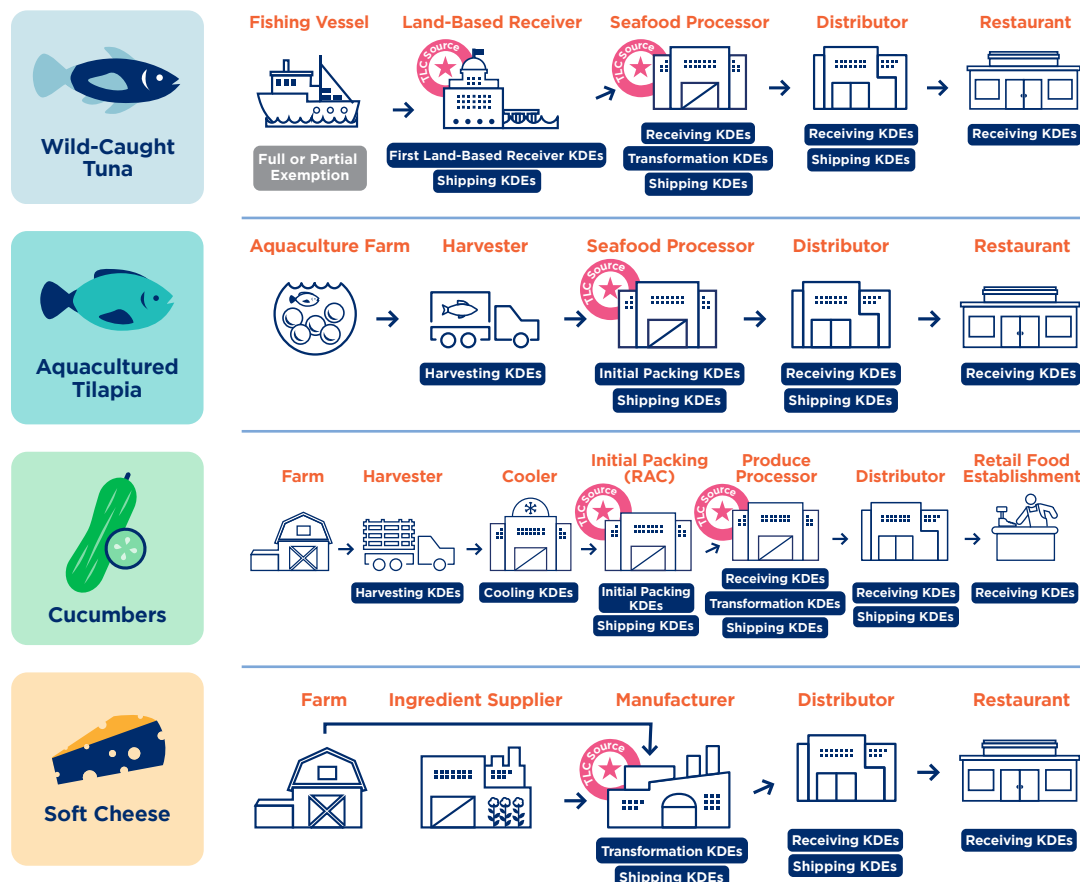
Wild-Caught Tuna

Fishing Vessel
Full or Partial Exemption

Land-Based Receiver
TLC Source
First Land-Based Receiver KDEs
Shipping KDEs

Seafood Processor
TLC Source
Receiving KDEs
Transformation KDEs
Shipping KDEs

Distributor
Receiving KDEs
Shipping KDEs

Restaurant
Receiving KDEs

Aquacultured Tilapia

Aquaculture Farm

Harvester
Harvesting KDEs

Seafood Processor
TLC Source
Initial Packing KDEs
Shipping KDEs

Distributor
Receiving KDEs
Shipping KDEs

Restaurant
Receiving KDEs

Cucumbers

Farm

Harvester
Harvesting KDEs

Cooler
Cooling KDEs

Initial Packing (RAC)
TLC Source
Initial Packing KDEs
Shipping KDEs

Produce Processor
TLC Source
Receiving KDEs
Transformation KDEs
Shipping KDEs

Distributor
Receiving KDEs
Shipping KDEs

Retail Food Establishment
Receiving KDEs

Soft Cheese

Farm

Ingredient Supplier

Manufacturer
TLC Source
Transformation KDEs
Shipping KDEs

Distributor
Receiving KDEs
Shipping KDEs

Restaurant
Receiving KDEs